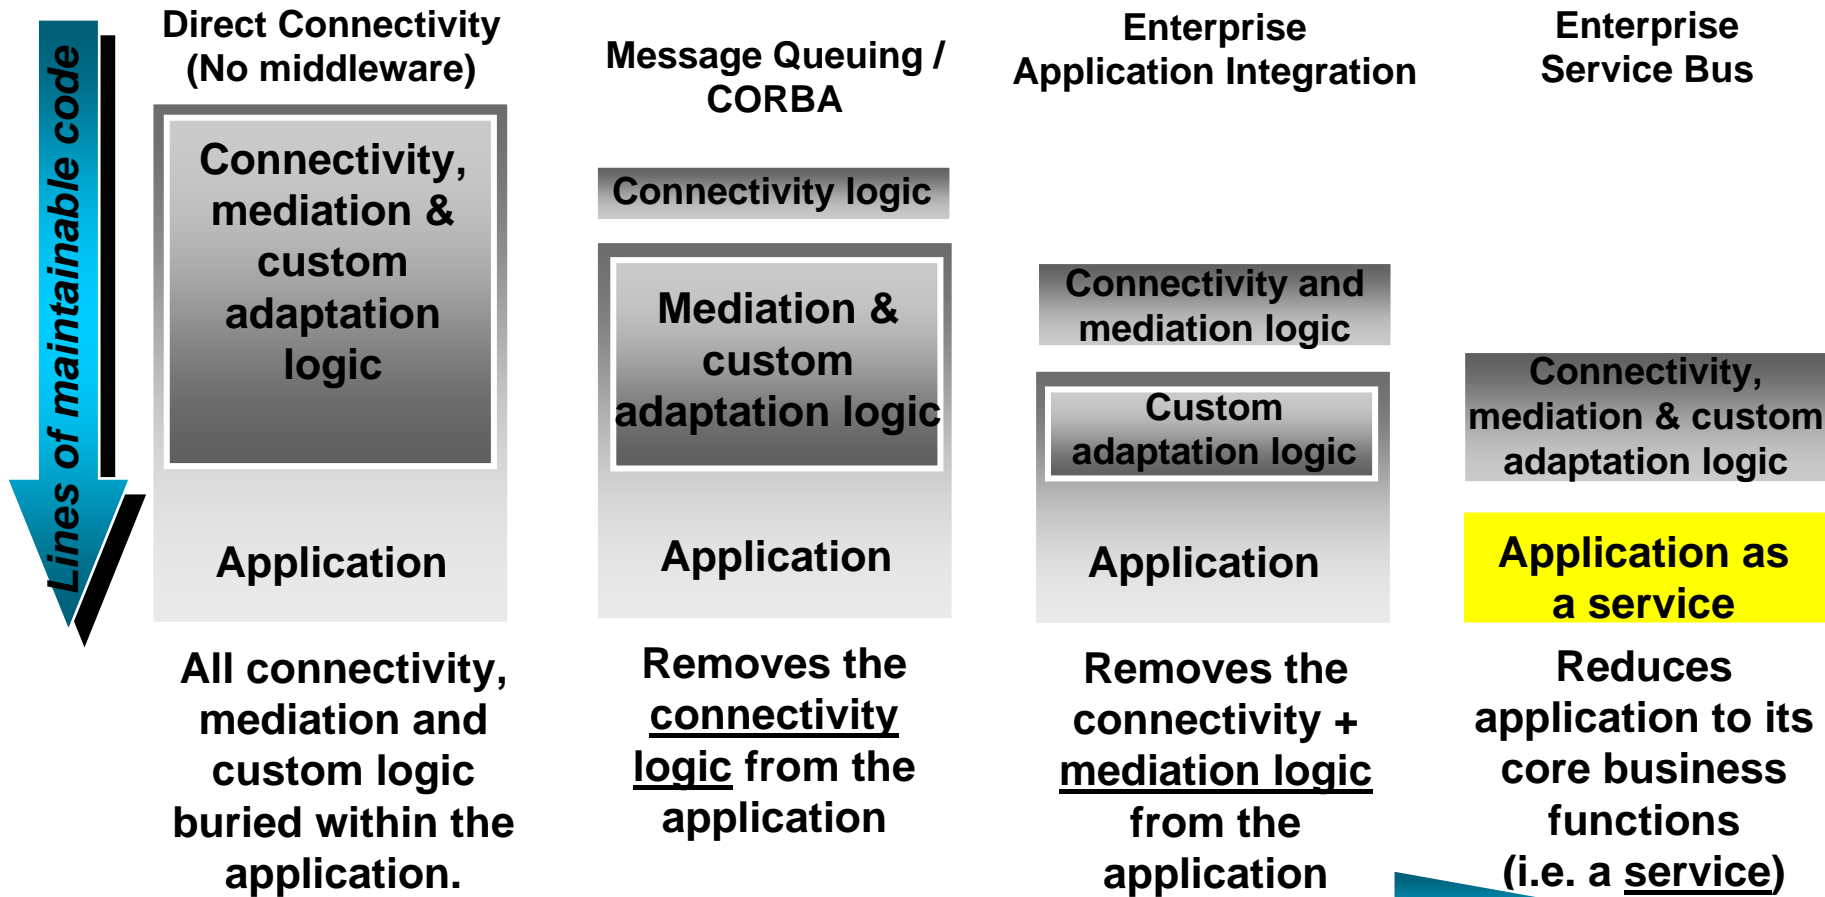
Lines of maintainable code

Direct Connectivity (No middleware)

Connectivity, mediation & custom adaptation logic

Application

All connectivity, mediation and custom logic buried within the application.

Message Queuing / CORBA

Connectivity logic

Mediation & custom adaptation logic

Application

Removes the connectivity logic from the application

Enterprise Application Integration

Connectivity and mediation logic

Custom adaptation logic

Application

Removes the connectivity + mediation logic from the application

Enterprise Service Bus

Connectivity, mediation & custom adaptation logic

Application as a service

Reduces application to its core business functions (i.e. a service)